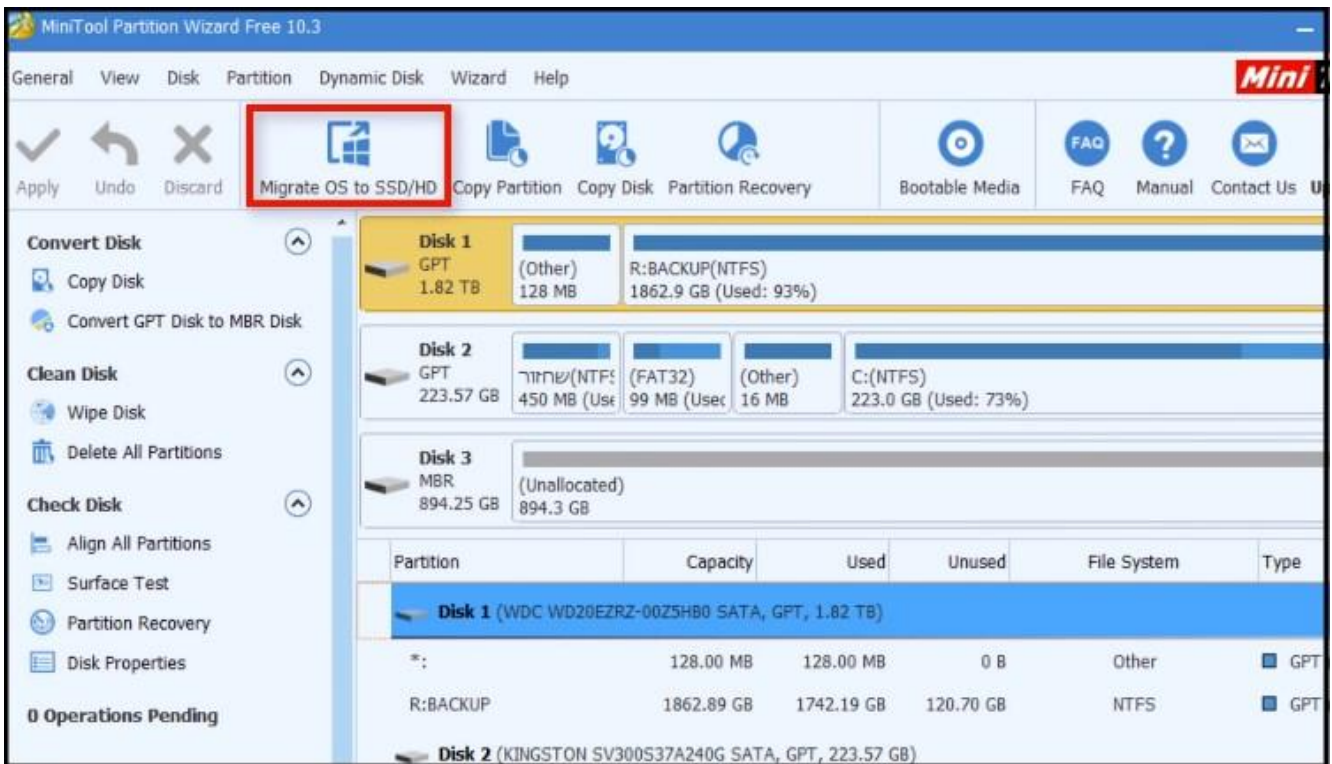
MiniTool Partition Wizard Free 10.3

General View Disk Partition Dynamic Disk Wizard Help

Mini

Apply Undo Discard Migrate OS to SSD/HD Copy Partition Copy Disk Partition Recovery Bootable Media FAQ Manual Contact Us

Convert Disk
Copy Disk
Convert GPT Disk to MBR Disk

Clean Disk
Wipe Disk
Delete All Partitions

Check Disk
Align All Partitions
Surface Test
Partition Recovery
Disk Properties

0 Operations Pending

Disk 1
GPT
1.82 TB
(Other)
128 MB
R:BACKUP(NTFS)
1862.9 GB (Used: 93%)

Disk 2
GPT
223.57 GB
שחזור(NTFS
450 MB (Use
(FAT32)
99 MB (Usec
(Other)
16 MB
C:(NTFS)
223.0 GB (Used: 73%)

Disk 3
MBR
894.25 GB
(Unallocated)
894.3 GB

| Partition | Capacity | Used | Unused | File System | Type |
|---|---|---|---|---|---|
| Disk 1 (WDC WD20EZRZ-00Z5HB0 SATA, GPT, 1.82 TB) | | | | | |
| *: | 128.00 MB | 128.00 MB | 0 B | Other | GPT |
| R:BACKUP | 1862.89 GB | 1742.19 GB | 120.70 GB | NTFS | GPT |
| Disk 2 (KINGSTON SV300S37A240G SATA, GPT, 223.57 GB) | | | | | |